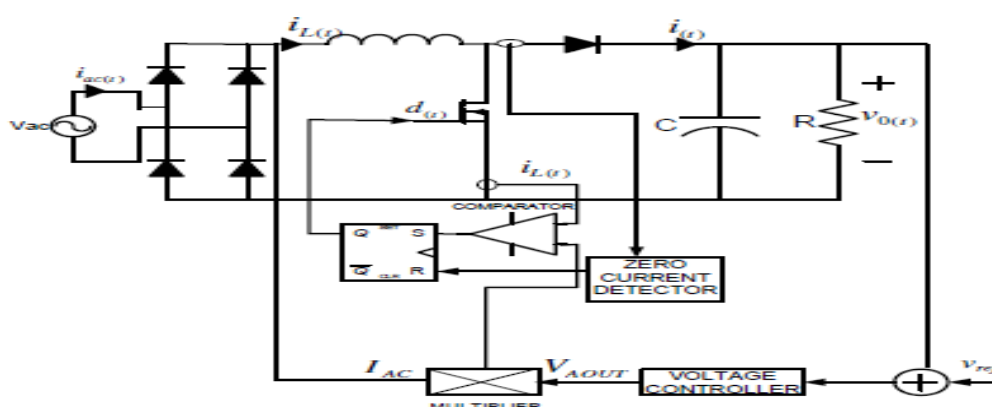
$i_{L(t)}$

$i_{(t)}$

$i_{ac(t)}$

Vac

$d_{(t)}$

C

R

+

$v_{0(t)}$

−

$i_{L(t)}$

COMPARATOR

Q SET S

$\overline{Q}$ CLR R

ZERO CURRENT DETECTOR

$I_{AC}$

$V_{AOUT}$

VOLTAGE CONTROLLER

$v_{re}$

MULTIPLIER